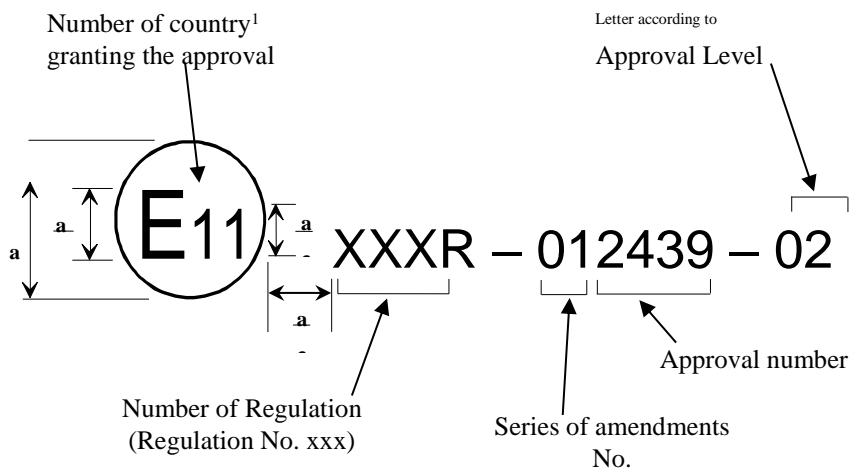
Number of country$^1$ granting the approval

Letter according to

Approval Level

a

a

E11

a

XXXR – 012439 – 02

a

Approval number

Number of Regulation (Regulation No. xxx)

Series of amendments No.